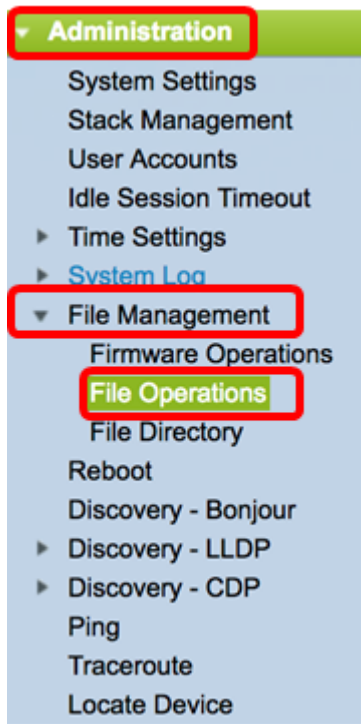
Administration
System Settings
Stack Management
User Accounts
Idle Session Timeout
Time Settings
System Log
File Management
Firmware Operations
File Operations
File Directory
Reboot
Discovery - Bonjour
Discovery - LLDP
Discovery - CDP
Ping
Traceroute
Locate Device